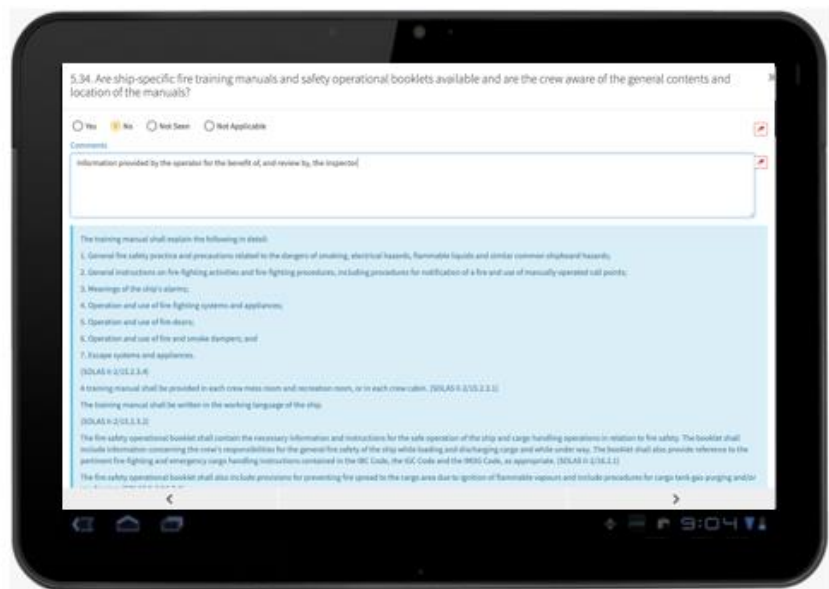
5.34. Are ship-specific fire training manuals and safety operational booklets available and are the crew aware of the general contents and location of the manuals?

Yes No Not Seen Not Applicable

Comments

Information provided by the operator for the benefit of, and review by, the inspector

The training manual shall explain the following in detail:

1. General fire safety practice and precautions related to the dangers of smoking, electrical hazards, flammable liquids and similar common shipboard hazards;

2. General instructions on fire-fighting activities and fire-fighting procedures, including procedures for notification of a fire and use of manually operated call points;

3. Meanings of the ship's alarms;

4. Operation and use of fire-fighting systems and appliances;

5. Operation and use of fire doors;

6. Operation and use of fire and smoke dampers; and

7. Escape systems and appliances.

(SOLAS II-2/15.2.3.4)

A training manual shall be provided in each crew mess room and recreation room, or in each crew cabin. (SOLAS II-2/15.2.3.1)

The training manual shall be written in the working language of the ship.

(SOLAS II-2/15.2.3.2)

The fire safety operational booklet shall contain the necessary information and instructions for the safe operation of the ship and cargo handling operations in relation to fire safety. The booklet shall include information concerning the crew's responsibilities for the general fire safety of the ship while loading and discharging cargo and while under way. The booklet shall also provide reference to the pertinent fire-fighting and emergency cargo handling instructions contained in the IBC Code, the IGC Code and the IMDG Code, as appropriate. (SOLAS II-2/16.2.1)

The fire safety operational booklet shall also include provisions for preventing fire spread to the cargo area due to ignition of flammable vapours and include procedures for cargo tank gas-purging and/or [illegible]

<

>

9:04